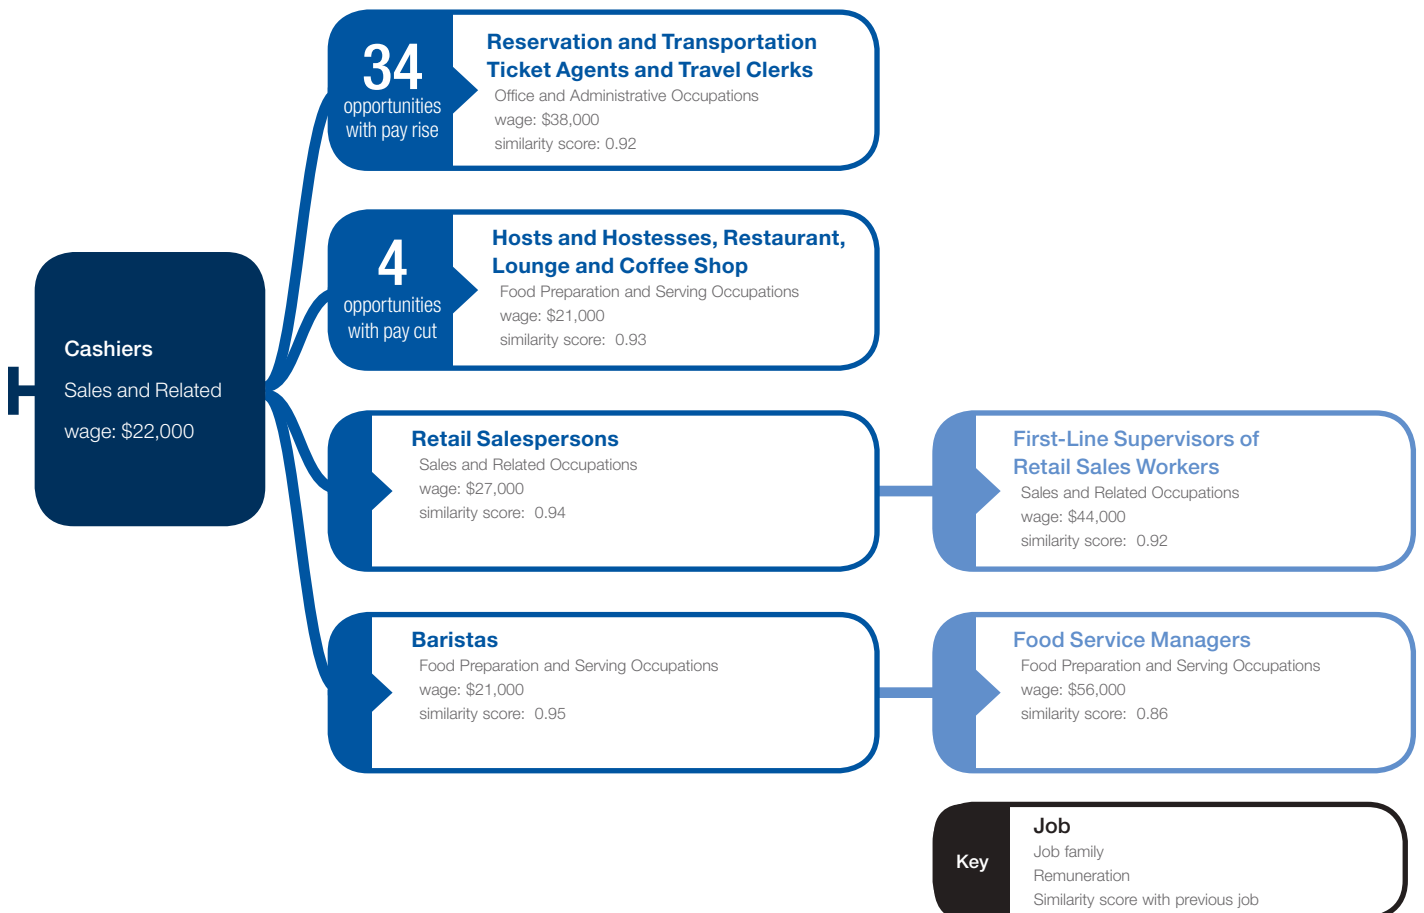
Cashiers
Sales and Related
wage: $22,000

34
opportunities with pay rise

Reservation and Transportation Ticket Agents and Travel Clerks
Office and Administrative Occupations
wage: $38,000
similarity score: 0.92

4
opportunities with pay cut

Hosts and Hostesses, Restaurant, Lounge and Coffee Shop
Food Preparation and Serving Occupations
wage: $21,000
similarity score: 0.93

Retail Salespersons
Sales and Related Occupations
wage: $27,000
similarity score: 0.94

First-Line Supervisors of Retail Sales Workers
Sales and Related Occupations
wage: $44,000
similarity score: 0.92

Baristas
Food Preparation and Serving Occupations
wage: $21,000
similarity score: 0.95

Food Service Managers
Food Preparation and Serving Occupations
wage: $56,000
similarity score: 0.86

Key
Job
Job family
Remuneration
Similarity score with previous job